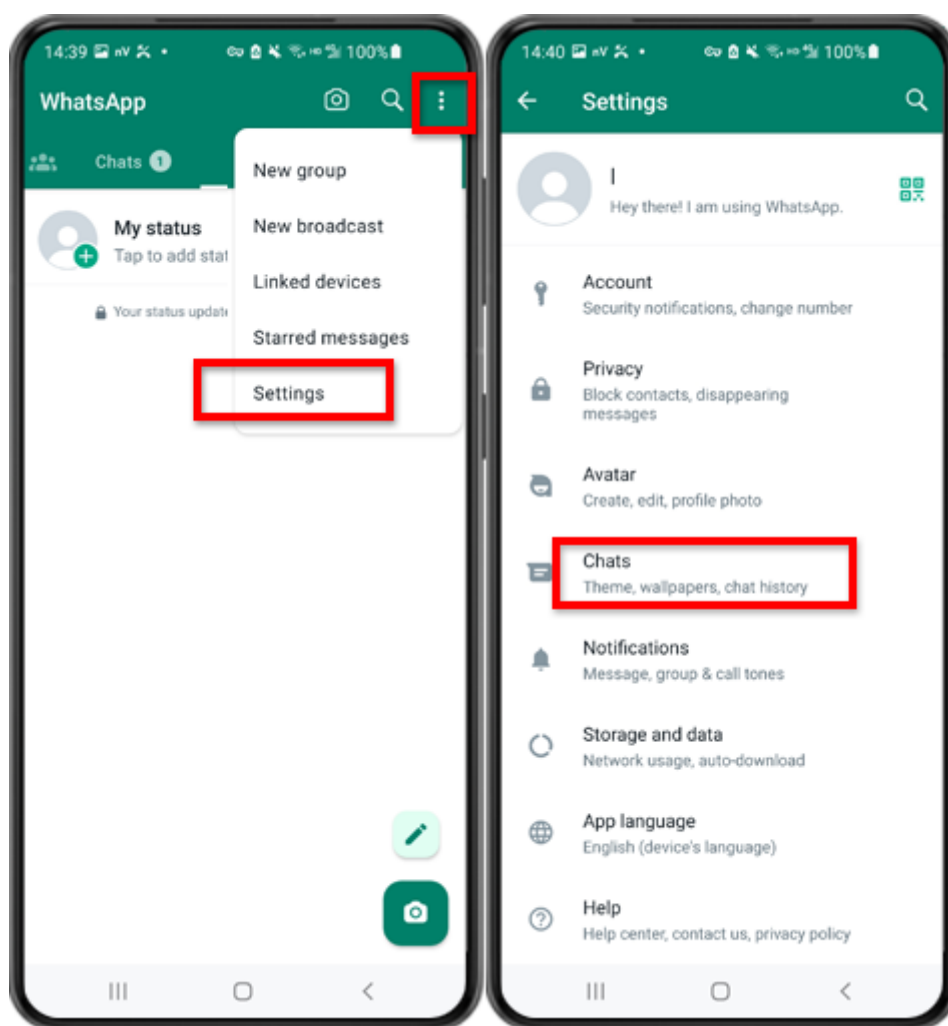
14:39 100%

WhatsApp

Chats 1

My status
Tap to add stat

Your status update

New group
New broadcast
Linked devices
Starred messages
Settings

14:40 100%

Settings

I
Hey there! I am using WhatsApp.

Account
Security notifications, change number

Privacy
Block contacts, disappearing messages

Avatar
Create, edit, profile photo

Chats
Theme, wallpapers, chat history

Notifications
Message, group & call tones

Storage and data
Network usage, auto-download

App language
English (device's language)

Help
Help center, contact us, privacy policy